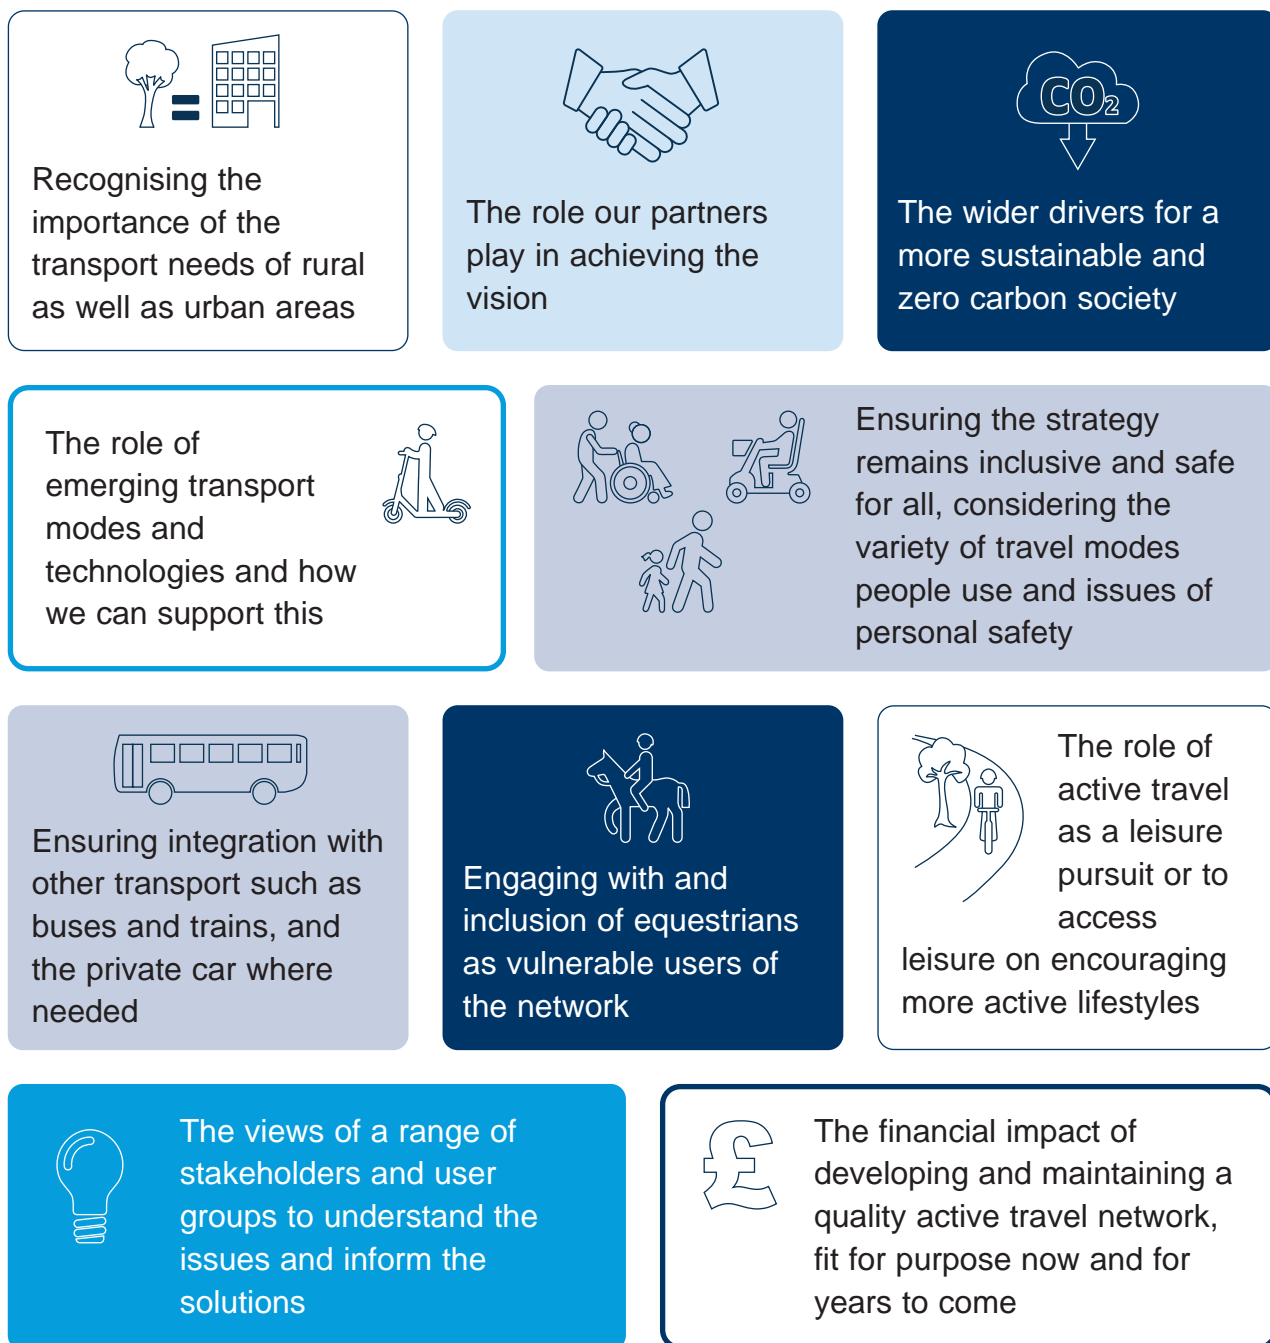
Recognising the importance of the transport needs of rural as well as urban areas

The role our partners play in achieving the vision

$CO_2$

The wider drivers for a more sustainable and zero carbon society

The role of emerging transport modes and technologies and how we can support this

Ensuring the strategy remains inclusive and safe for all, considering the variety of travel modes people use and issues of personal safety

Ensuring integration with other transport such as buses and trains, and the private car where needed

Engaging with and inclusion of equestrians as vulnerable users of the network

The role of active travel as a leisure pursuit or to access leisure on encouraging more active lifestyles

The views of a range of stakeholders and user groups to understand the issues and inform the solutions

£

The financial impact of developing and maintaining a quality active travel network, fit for purpose now and for years to come